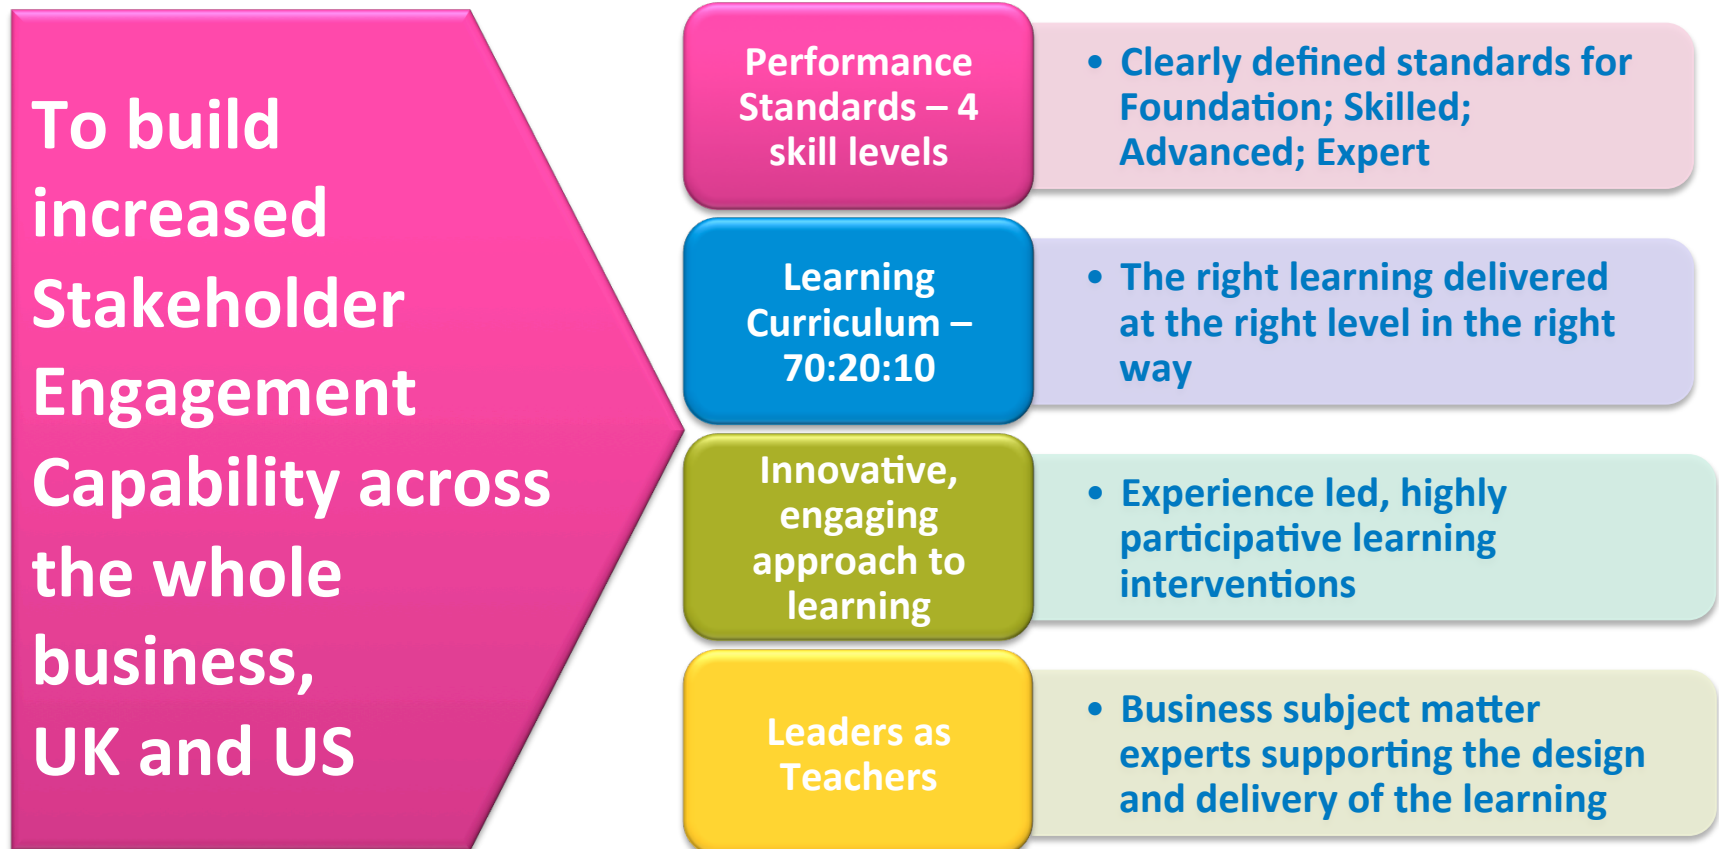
To build increased Stakeholder Engagement Capability across the whole business, UK and US

Performance Standards – 4 skill levels

• Clearly defined standards for Foundation; Skilled; Advanced; Expert

Learning Curriculum – 70:20:10

• The right learning delivered at the right level in the right way

Innovative, engaging approach to learning

• Experience led, highly participative learning interventions

Leaders as Teachers

• Business subject matter experts supporting the design and delivery of the learning